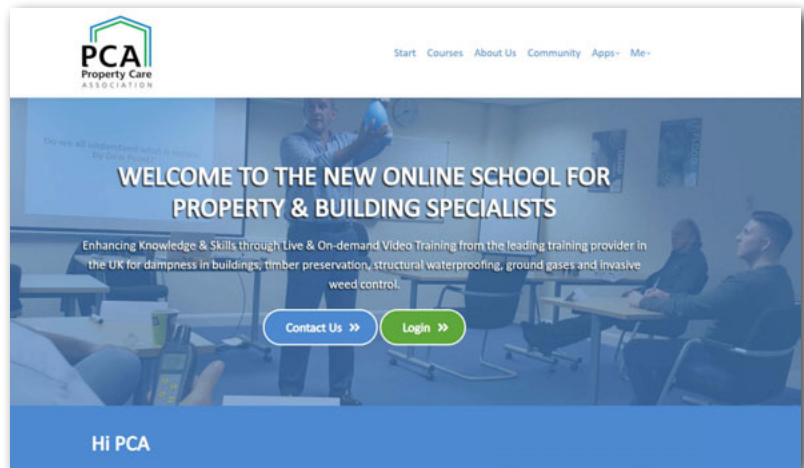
PCA
Property Care
ASSOCIATION

Start Courses About Us Community Apps Me

Do we all understand what is meant by Dew Point?

WELCOME TO THE NEW ONLINE SCHOOL FOR PROPERTY & BUILDING SPECIALISTS

Enhancing Knowledge & Skills through Live & On-demand Video Training from the leading training provider in the UK for dampness in buildings, timber preservation, structural waterproofing, ground gases and invasive weed control.

Contact Us »

Login »

Hi PCA